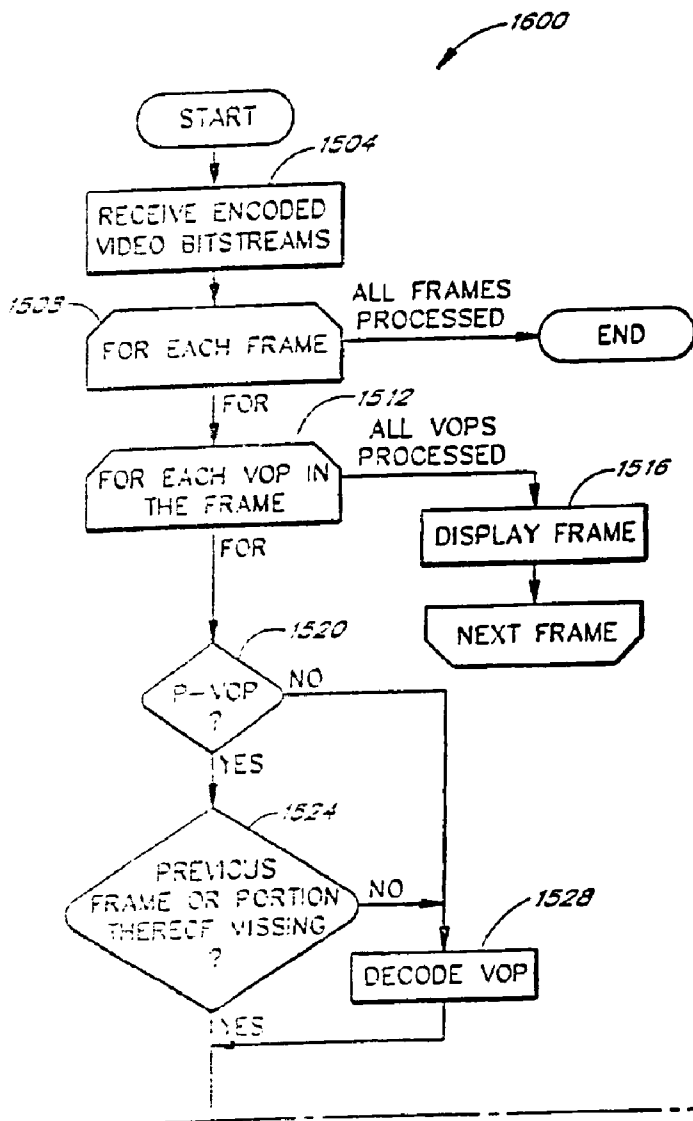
1600

START

1504

RECEIVE ENCODED VIDEO BITSTREAMS

1508

FOR EACH FRAME

ALL FRAMES PROCESSED

END

FOR

1512

FOR EACH VOP IN THE FRAME

ALL VOPS PROCESSED

1516

DISPLAY FRAME

NEXT FRAME

FOR

1520

P-VOP ?

NO

YES

1524

PREVIOUS FRAME OR PORTION THEREOF MISSING ?

NO

1528

DECODE VOP

YES